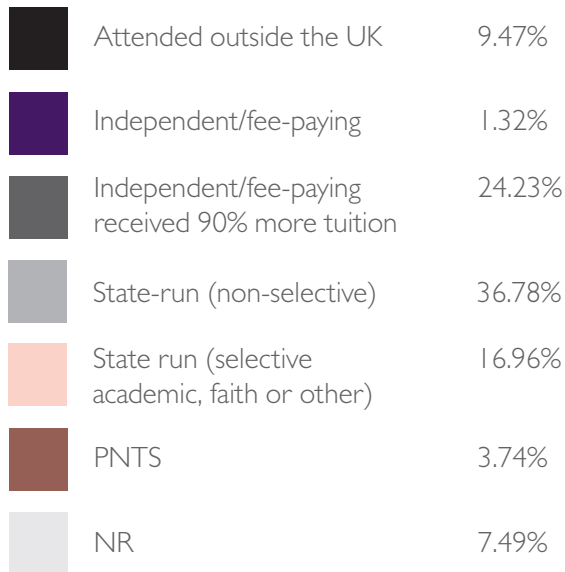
Attended outside the UK 9.47%

Independent/fee-paying 1.32%

Independent/fee-paying received 90% more tuition 24.23%

State-run (non-selective) 36.78%

State run (selective academic, faith or other) 16.96%

PNTS 3.74%

NR 7.49%